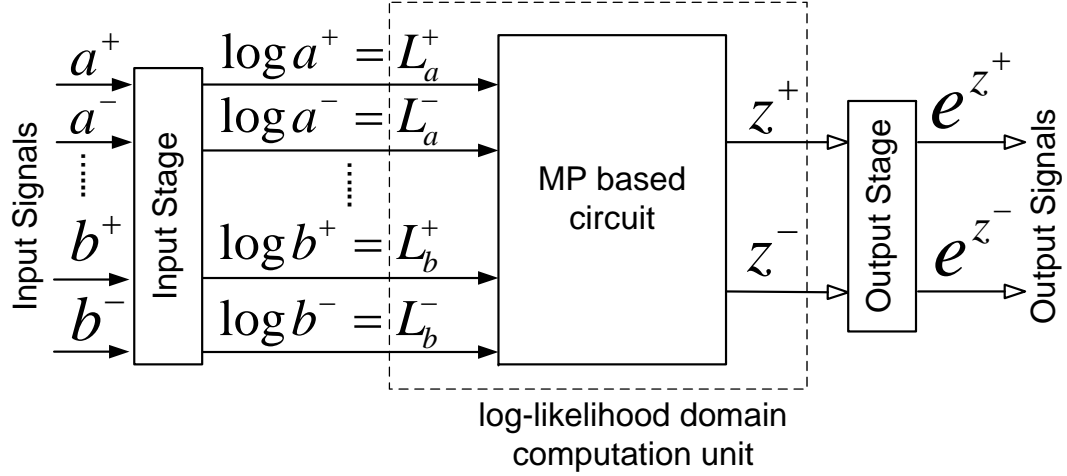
Input Signals

$a^+$
$a^-$
......
$b^+$
$b^-$

Input Stage

$\log a^+ = L_a^+$
$\log a^- = L_a^-$
......
$\log b^+ = L_b^+$
$\log b^- = L_b^-$

MP based circuit

$z^+$
$z^-$

Output Stage

$e^{z^+}$
$e^{z^-}$

Output Signals

log-likelihood domain computation unit